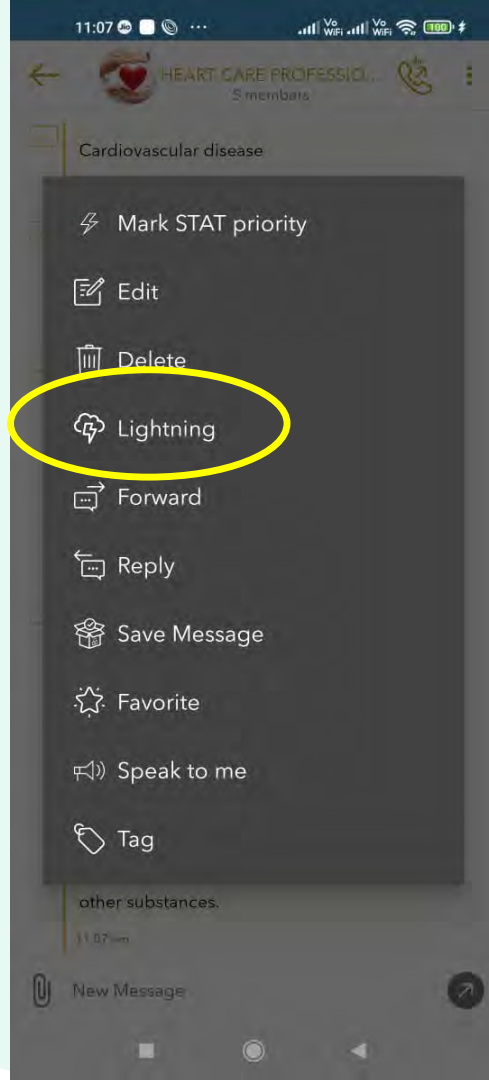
11:07 ···

Vo WiFi Vo WiFi 100

HEART CARE PROFESSIO...
5 members

Cardiovascular disease

Mark STAT priority

Edit

Delete

Lightning

Forward

Reply

Save Message

Favorite

Speak to me

Tag

other substances.

11:07 am

New Message